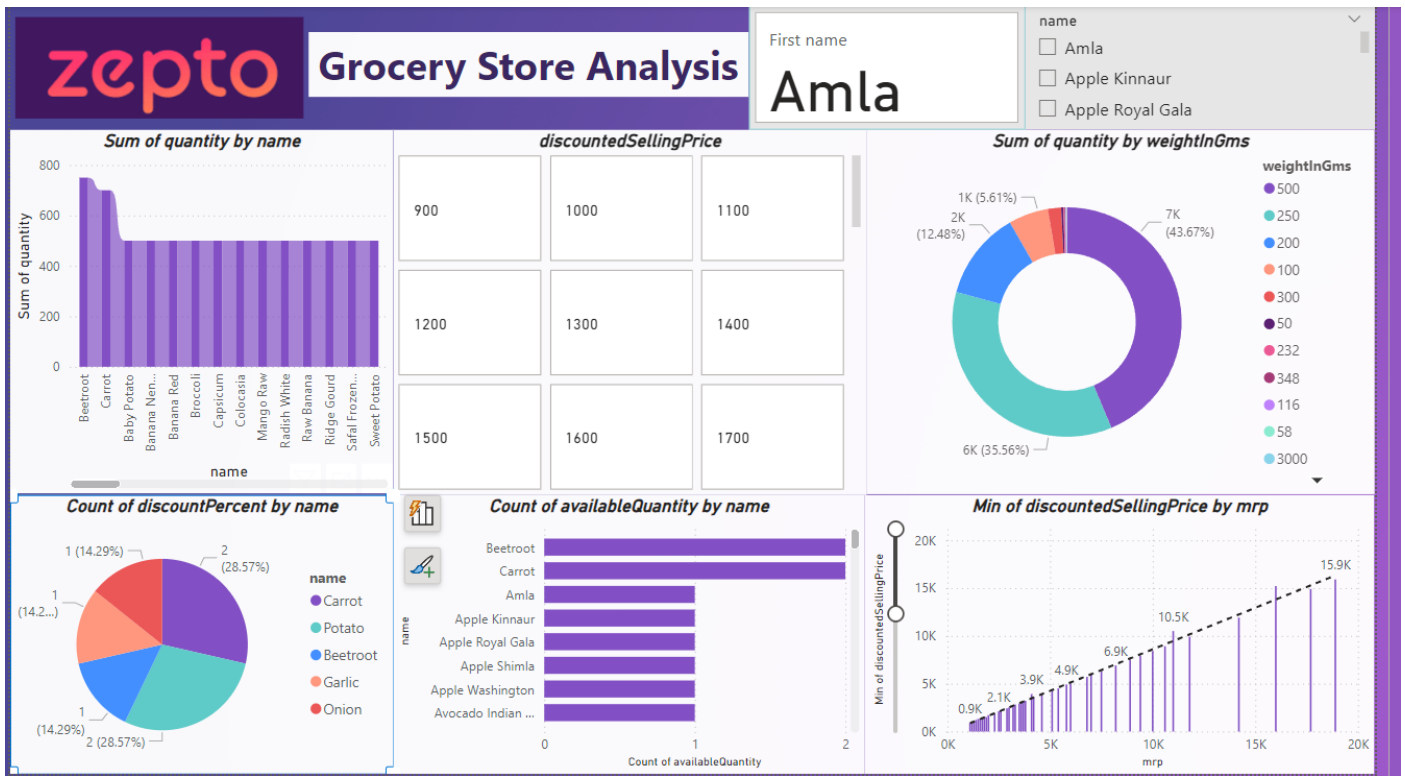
zepto

Grocery Store Analysis

First name
Amla

name
Amla
Apple Kinnaur
Apple Royal Gala

Sum of quantity by name

800
600
400
200
0
Sum of quantity
Beetroot
Carrot
Baby Potato
Banana Nen...
Banana Red
Broccoli
Capsicum
Colocasia
Mango Raw
Radish White
Raw Banana
Ridge Gourd
Safal Frozen...
Sweet Potato
name

discountedSellingPrice

| 900 | 1000 | 1100 |
|---|---|---|
| 1200 | 1300 | 1400 |
| 1500 | 1600 | 1700 |

Sum of quantity by weightInGms

1K (5.61%)
2K (12.48%)
7K (43.67%)
6K (35.56%)

weightInGms
500
250
200
100
300
50
232
348
116
58
3000

Count of discountPercent by name

1 (14.29%)
2 (28.57%)
1 (14.2...)
1 (14.29%)
2 (28.57%)

name
Carrot
Potato
Beetroot
Garlic
Onion

Count of availableQuantity by name

Beetroot
Carrot
Amla
Apple Kinnaur
Apple Royal Gala
Apple Shimla
Apple Washington
Avocado Indian ...
name
0
1
2
Count of availableQuantity

Min of discountedSellingPrice by mrp

20K
15K
10K
5K
0K
Min of discountedSellingPrice
0.9K
2.1K
3.9K
4.9K
6.9K
10.5K
15.9K
0K
5K
10K
15K
20K
mrp